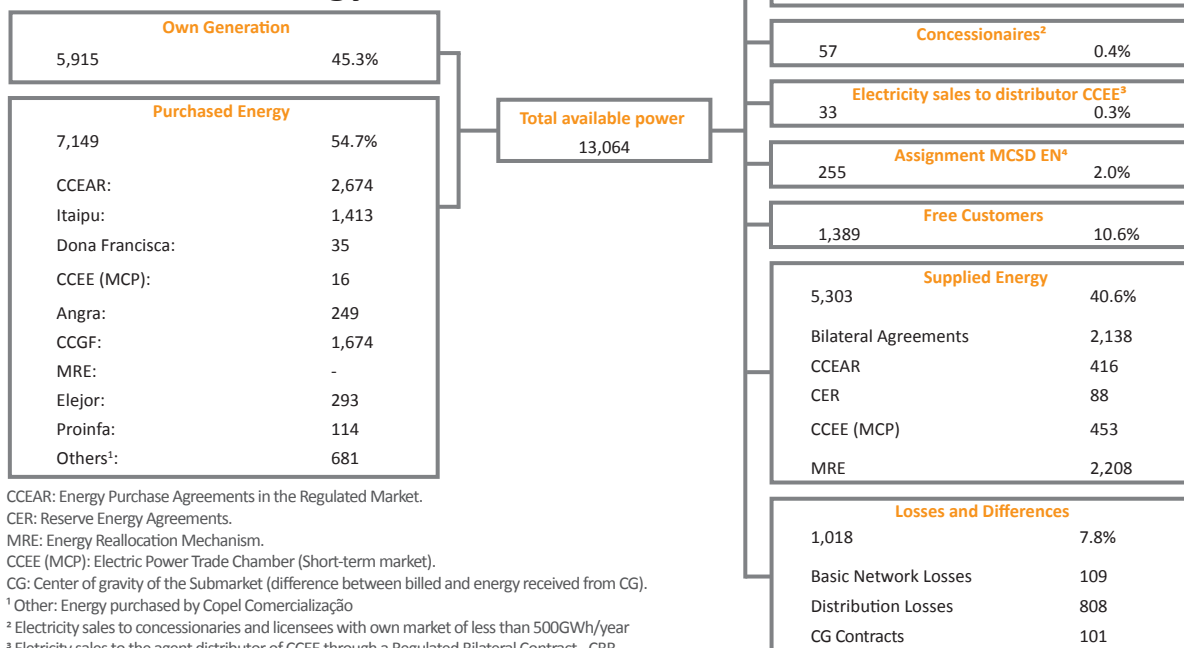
Own Generation
5,915 45.3%

Purchased Energy
7,149 54.7%

| | |
|---|---|
| CCEAR: | 2,674 |
| Itaipu: | 1,413 |
| Dona Francisca: | 35 |
| CCEE (MCP): | 16 |
| Angra: | 249 |
| CCGF: | 1,674 |
| MRE: | - |
| Elejor: | 293 |
| Proinfa: | 114 |
| Others¹: | 681 |

Total available power
13,064

Concessionaires²
57 0.4%

Electricity sales to distributor CCEE³
33 0.3%

Assignment MCSD EN⁴
255 2.0%

Free Customers
1,389 10.6%

Supplied Energy
5,303 40.6%

| | |
|---|---|
| Bilateral Agreements | 2,138 |
| CCEAR | 416 |
| CER | 88 |
| CCEE (MCP) | 453 |
| MRE | 2,208 |

Losses and Differences
1,018 7.8%

| | |
|---|---|
| Basic Network Losses | 109 |
| Distribution Losses | 808 |
| CG Contracts | 101 |

CCEAR: Energy Purchase Agreements in the Regulated Market.
CER: Reserve Energy Agreements.
MRE: Energy Reallocation Mechanism.
CCEE (MCP): Electric Power Trade Chamber (Short-term market).
CG: Center of gravity of the Submarket (difference between billed and energy received from CG).
¹ Other: Energy purchased by Copel Comercialização
² Electricity sales to concessionaries and licensees with own market of less than 500GWh/year
³ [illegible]